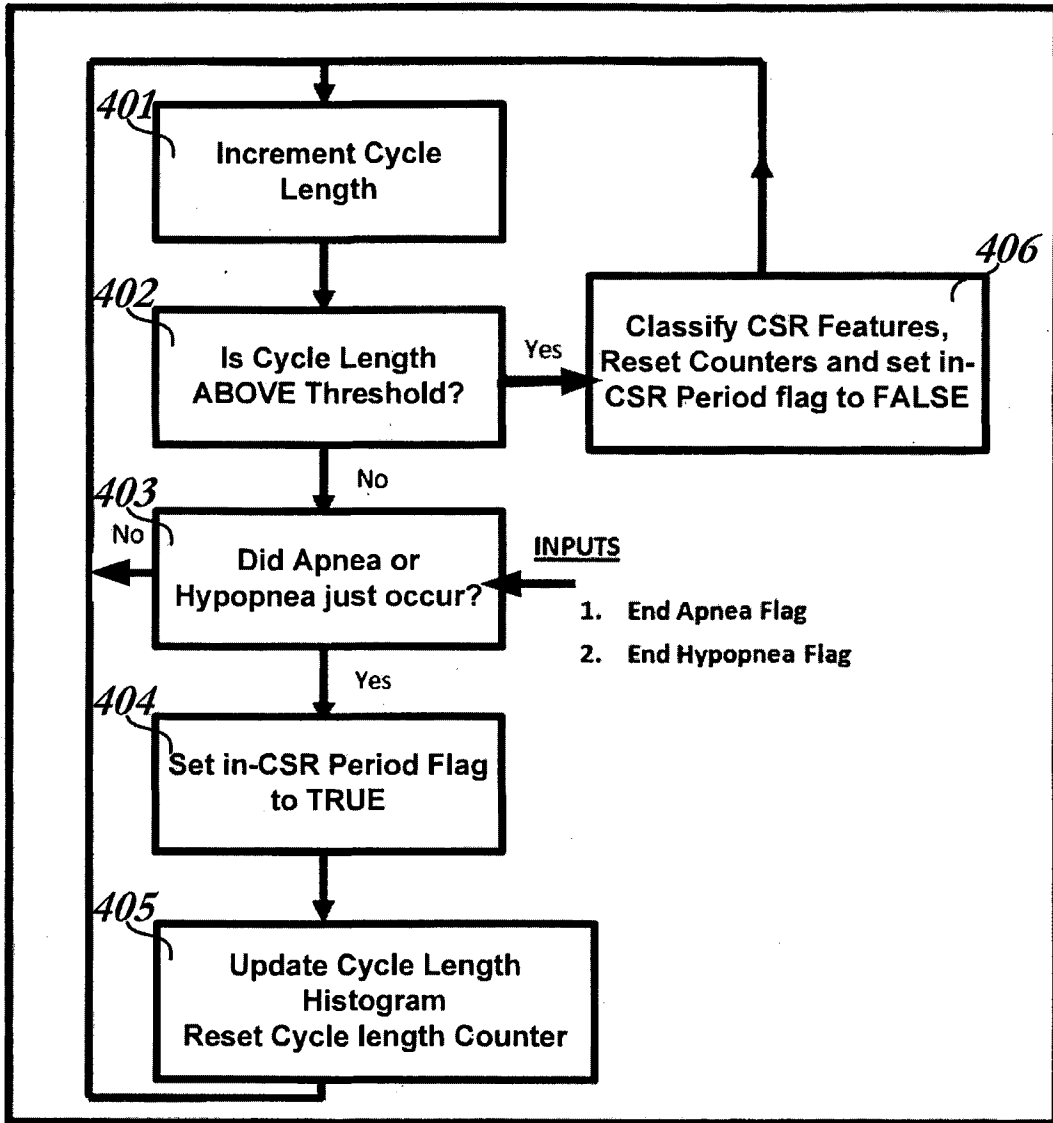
401
Increment Cycle Length

402
Is Cycle Length ABOVE Threshold?

Yes

406
Classify CSR Features, Reset Counters and set in-CSR Period flag to FALSE

No

403
No
Did Apnea or Hypopnea just occur?

INPUTS
1. End Apnea Flag
2. End Hypopnea Flag

Yes

404
Set in-CSR Period Flag to TRUE

405
Update Cycle Length Histogram
Reset Cycle length Counter